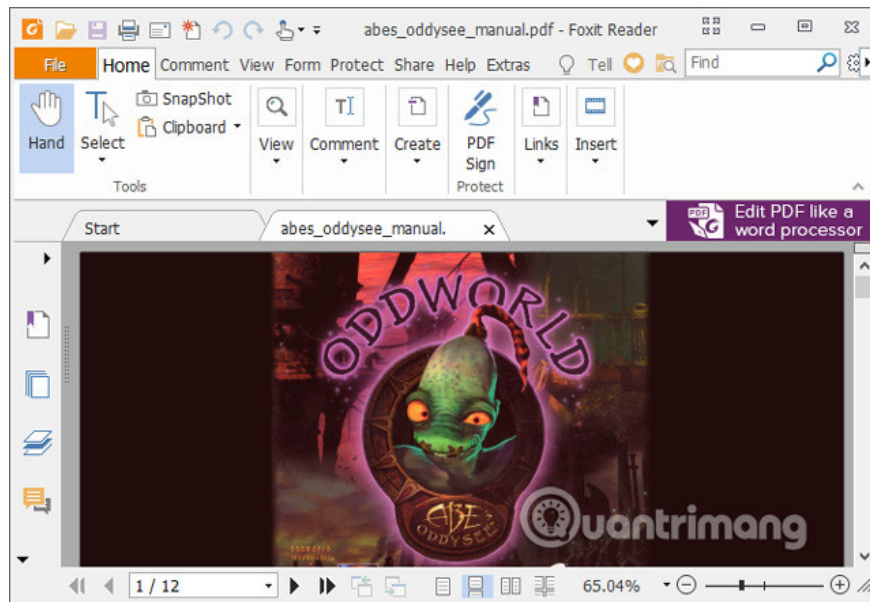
abes_oddysee_manual.pdf - Foxit Reader

File Home Comment View Form Protect Share Help Extras Tell Find

Hand Select SnapShot Clipboard Tools

View Comment Create PDF Sign Protect Links Insert

Start abes_oddysee_manual.

Edit PDF like a word processor

ODDWORLD

ABE'S ODDYSEE

Quantrimang

1 / 12

65.04%